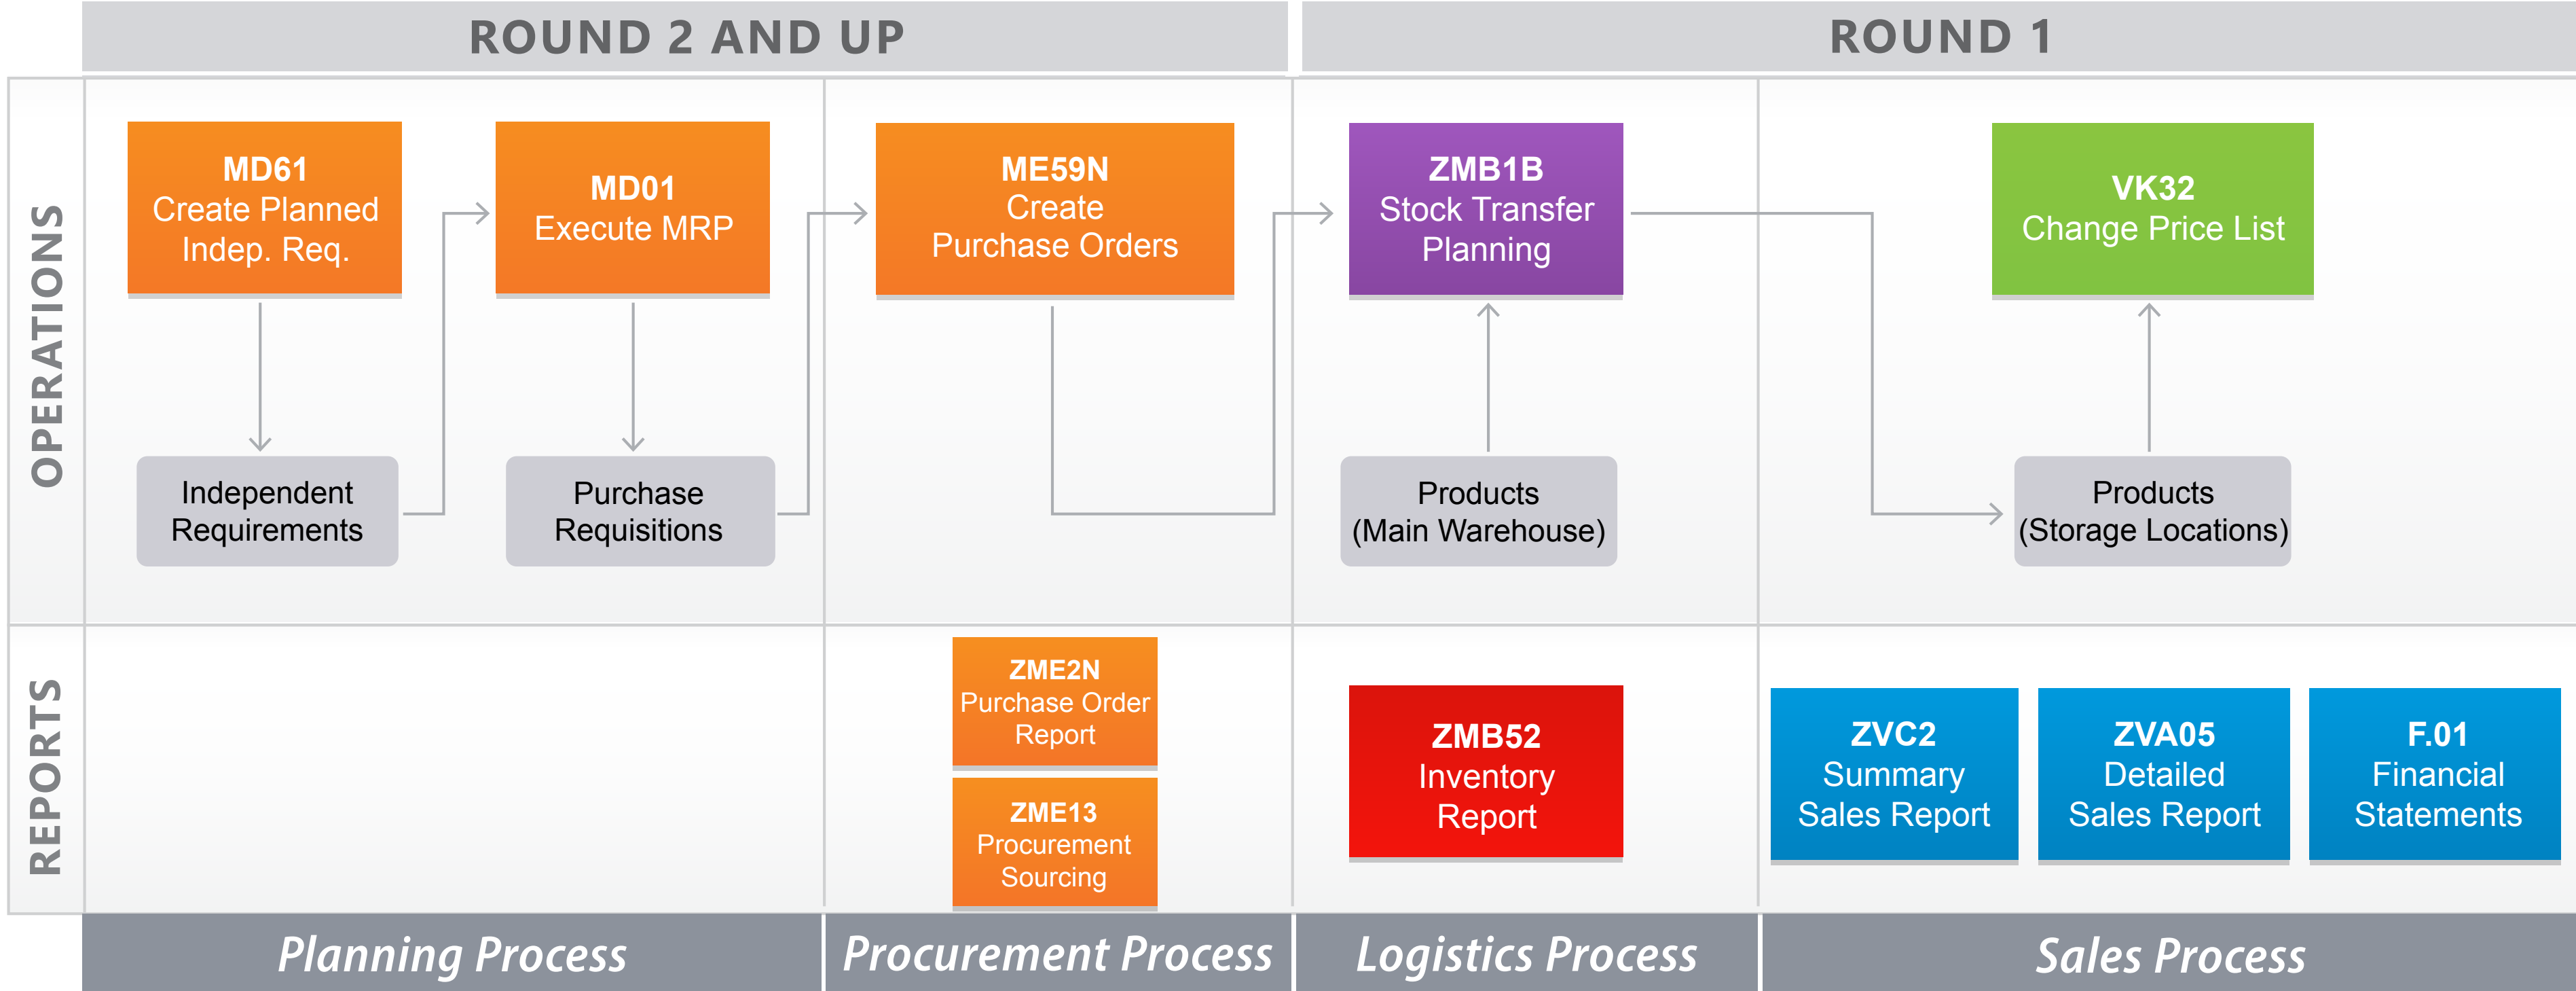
ROUND 2 AND UP

ROUND 1

OPERATIONS

MD61
Create Planned Indep. Req.

MD01
Execute MRP

ME59N
Create Purchase Orders

ZMB1B
Stock Transfer Planning

VK32
Change Price List

Independent Requirements

Purchase Requisitions

Products (Main Warehouse)

Products (Storage Locations)

REPORTS

ZME2N
Purchase Order Report

ZME13
Procurement Sourcing

ZMB52
Inventory Report

ZVC2
Summary Sales Report

ZVA05
Detailed Sales Report

F.01
Financial Statements

Planning Process

Procurement Process

Logistics Process

Sales Process